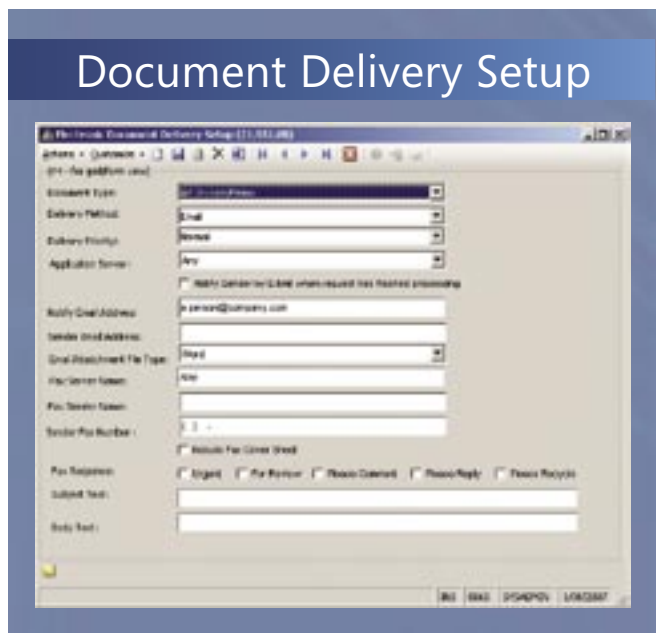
Document Delivery Setup

Electronic Document Delivery Setup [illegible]

Actions Customize

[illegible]

Document Type:
Delivery Method: Email
Delivery Priority: Normal
Application Server: Any

Notify Sender by E-Mail when request has finished processing

Notify Email Address: a.person@company.com
Sender Email Address:
Email Attachment File Type: Word
Fax Server Name: Any
Fax Sender Name:
Sender Fax Number:

Include Fax Cover Sheet

Fax Response: Urgent For Review Please Comment Please Reply Please Recycle
Subject Text:
Body Text:

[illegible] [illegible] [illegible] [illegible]